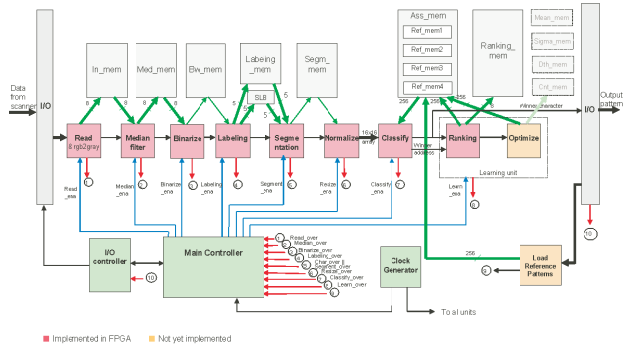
Data from scanner
I/O
In_mem
Med_mem
Bw_mem
Labeing_mem
SLB
Segm_mem
Ass_mem
Ref_mem1
Ref_mem2
Ref_mem3
Ref_mem4
Ranking_mem
Mean_mem
Sigma_mem
Dth_mem
Cnt_mem
Output pattern
I/O
8
8
8
8
5
5
5
8
256
256
256
#Winner_character
Read
8 rgb2gray
Median filter
Binarize
Labeling
Segmentation
Normalize
16x16 array
Classify
Winner address
Ranking
Optimize
Learning unit
Read_ena
Median_ena
Binarize_ena
Labeling_ena
Segment_ena
Reize_ena
Classify_ena
Learn_ena
I/O controller
Main Controller
Read_over
Median_over
Binarize_over
Labeling_over
Char over 8
Segment_over
Reize_over
Classify_over
Learn_over
Clock Generator
To all units
256
Load Reference Patterns
10
Implemented in FPGA
Not yet implemented